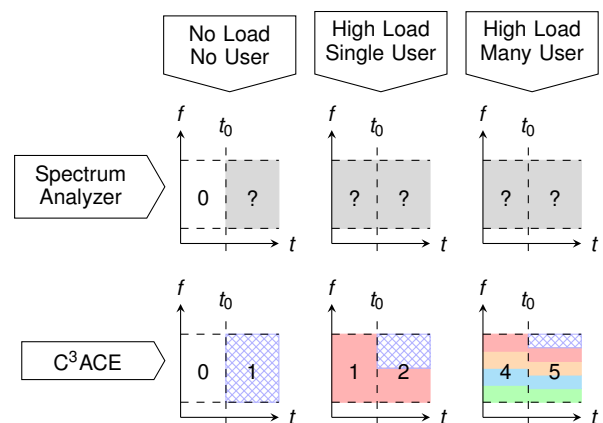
No Load
No User

High Load
Single User

High Load
Many User

Spectrum
Analyzer

$f$ $t_0$ 0 ? $t$

$f$ $t_0$ ? ? $t$

$f$ $t_0$ ? ? $t$

C$^3$ACE

$f$ $t_0$ 0 1 $t$

$f$ $t_0$ 1 2 $t$

$f$ $t_0$ 4 5 $t$